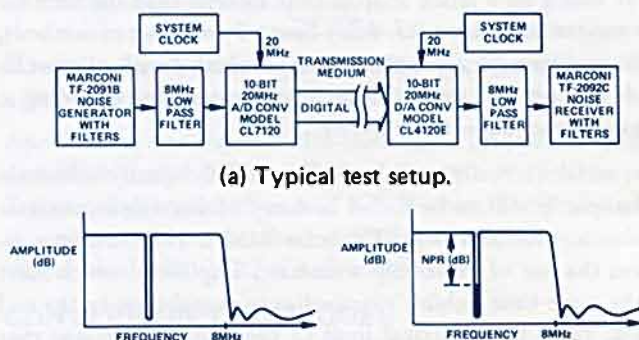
SYSTEM CLOCK

20 MHz

SYSTEM CLOCK

20 MHz

TRANSMISSION MEDIUM

MARCONI TF-2091B NOISE GENERATOR WITH FILTERS

8MHz LOW PASS FILTER

10-BIT 20MHz A/D CONV MODEL CL7120

DIGITAL

10-BIT 20MHz D/A CONV MODEL CL4120E

8MHz LOW PASS FILTER

MARCONI TF-2092C NOISE RECEIVER WITH FILTERS

(a) Typical test setup.

AMPLITUDE (dB)

FREQUENCY

8MHz

AMPLITUDE (dB)

NPR (dB)

FREQUENCY

8MHz